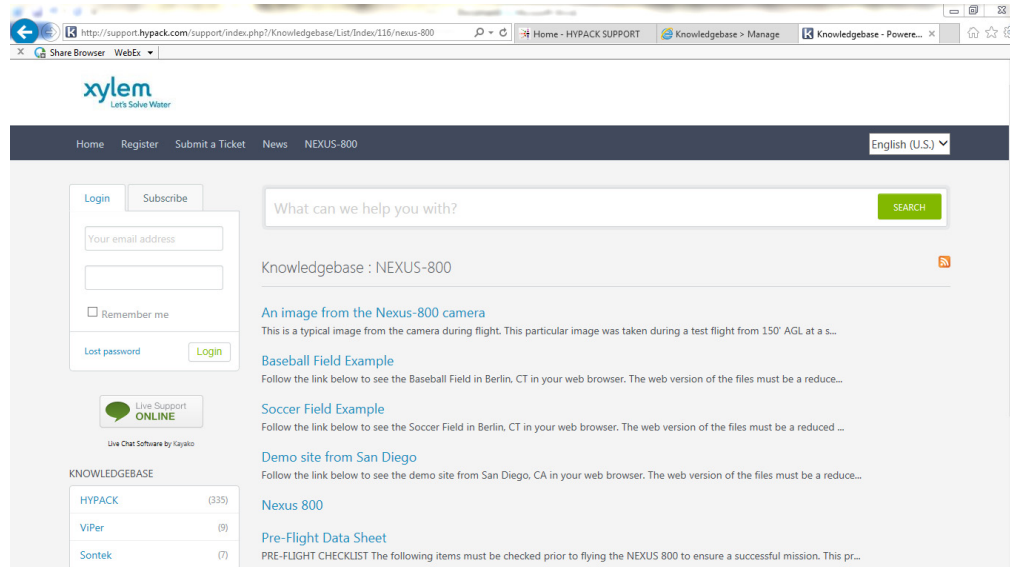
http://support.hypack.com/support/index.php?/Knowledgebase/List/Index/116/nexus-800

Home - HYPACK SUPPORT

Knowledgebase > Manage

Knowledgebase - Powere...

Share Browser WebEx

xylem
Let's Solve Water

Home Register Submit a Ticket News NEXUS-800

English (U.S.)

Login Subscribe

Your email address

Remember me

Lost password

Login

Live Support ONLINE

Live Chat Software by Kayako

KNOWLEDGEBASE

| HYPACK | (335) |
|---|---|
| ViPer | (9) |
| Sontek | (7) |

What can we help you with?

SEARCH

Knowledgebase : NEXUS-800

An image from the Nexus-800 camera
This is a typical image from the camera during flight. This particular image was taken during a test flight from 150' AGL at a s...

Baseball Field Example
Follow the link below to see the Baseball Field in Berlin, CT in your web browser. The web version of the files must be a reduce...

Soccer Field Example
Follow the link below to see the Soccer Field in Berlin, CT in your web browser. The web version of the files must be a reduced ...

Demo site from San Diego
Follow the link below to see the demo site from San Diego, CA in your web browser. The web version of the files must be a reduce...

Nexus 800

Pre-Flight Data Sheet
PRE-FLIGHT CHECKLIST The following items must be checked prior to flying the NEXUS 800 to ensure a successful mission. This pr...